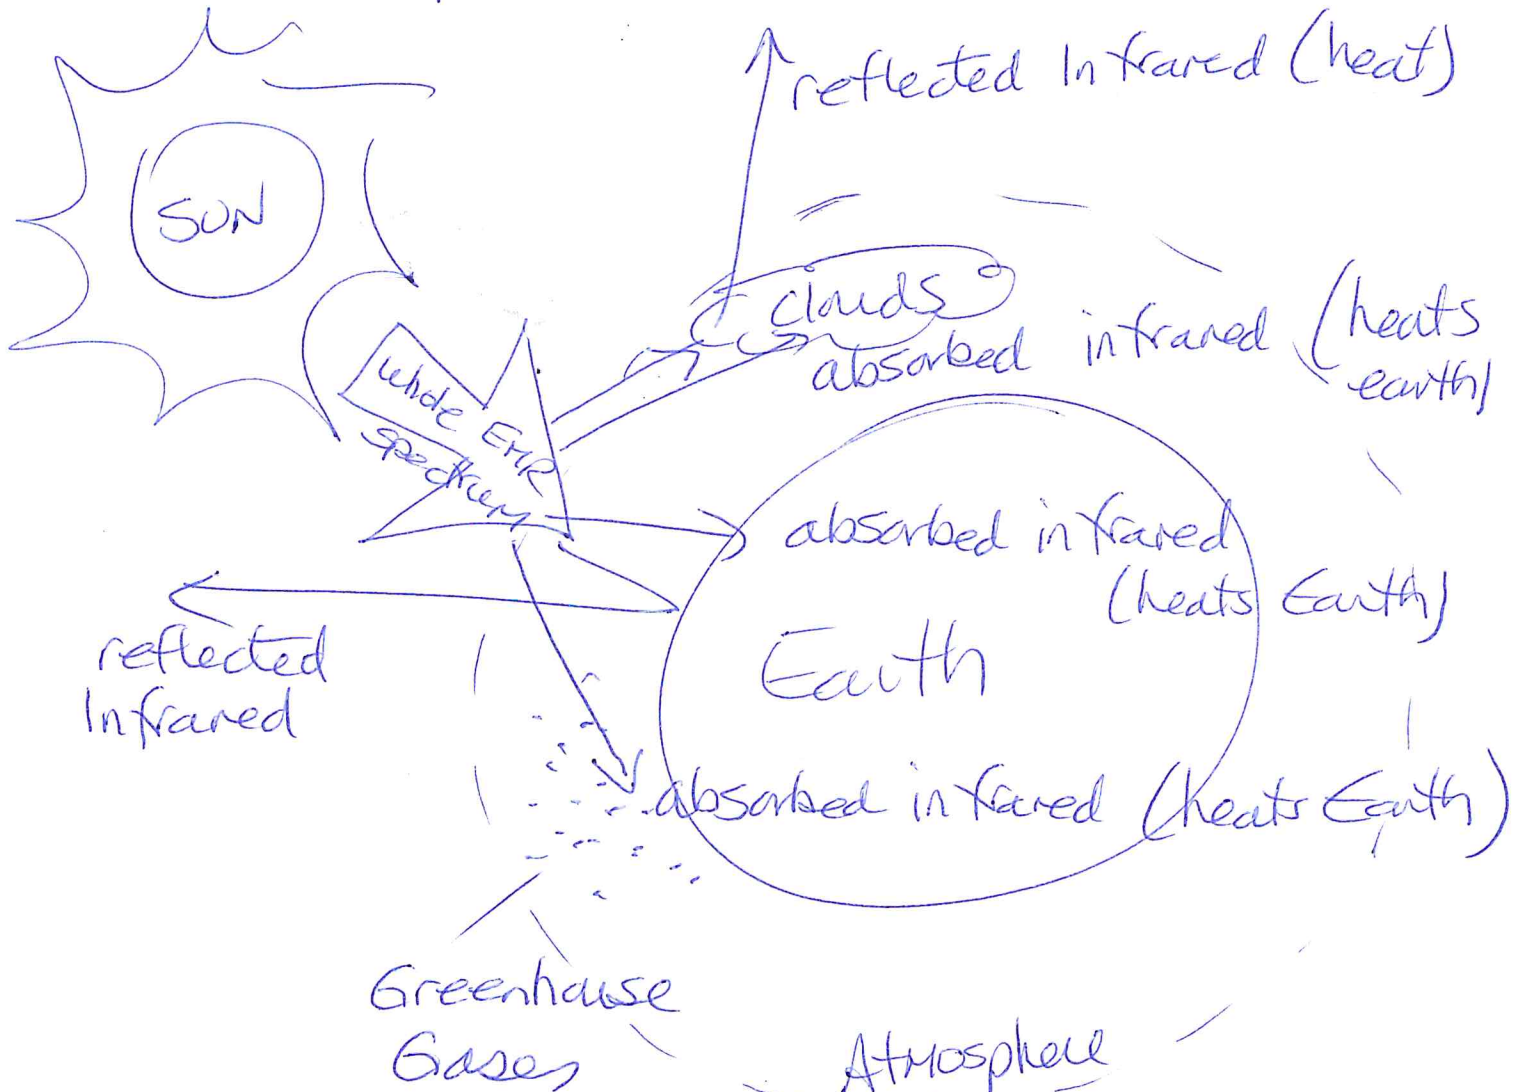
SUN

reflected Infrared (heat)

clouds

absorbed infrared (heats earth)

white EMR spectrum

absorbed infrared (heats Earth)

reflected Infrared

Earth

absorbed infrared (heats Earth)

Greenhouse Gases

Atmosphere